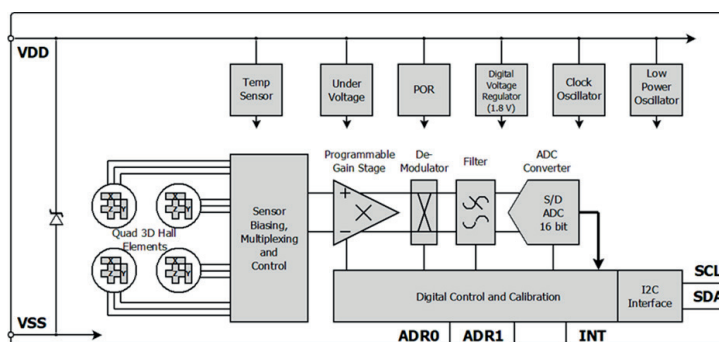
VDD

Temp Sensor

Under Voltage

POR

Digital Voltage Regulator (1.8 V)

Clock Oscillator

Low Power Oscillator

Programmable Gain Stage

De-Modulator

Filter

ADC Converter

+

−

S/D ADC 16 bit

Quad 3D Hall Elements

Sensor Biasing, Multiplexing and Control

Digital Control and Calibration

I2C Interface

SCL

SDA

VSS

ADR0

ADR1

INT